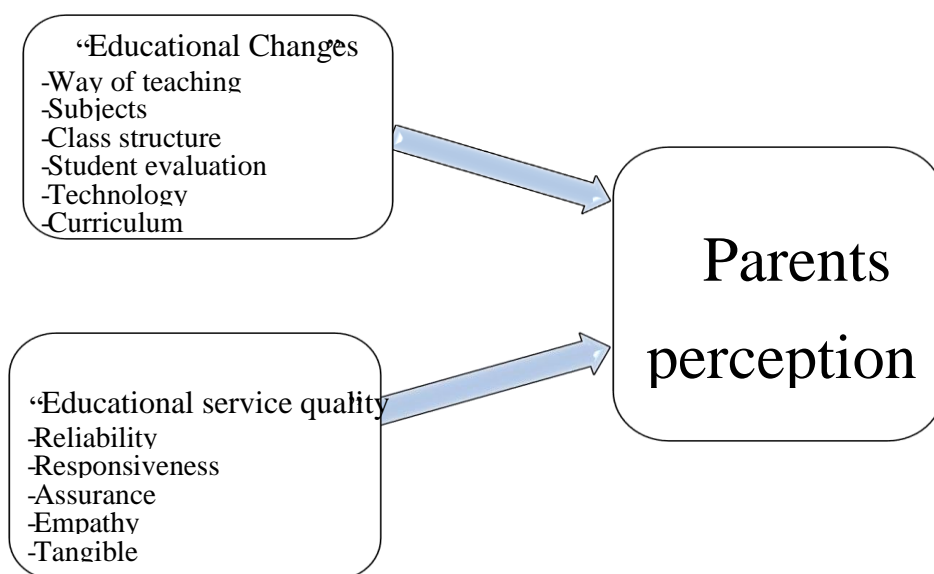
"Educational Changes"
-Way of teaching
-Subjects
-Class structure
-Student evaluation
-Technology
-Curriculum

Parents perception

"Educational service quality"
-Reliability
-Responsiveness
-Assurance
-Empathy
-Tangible